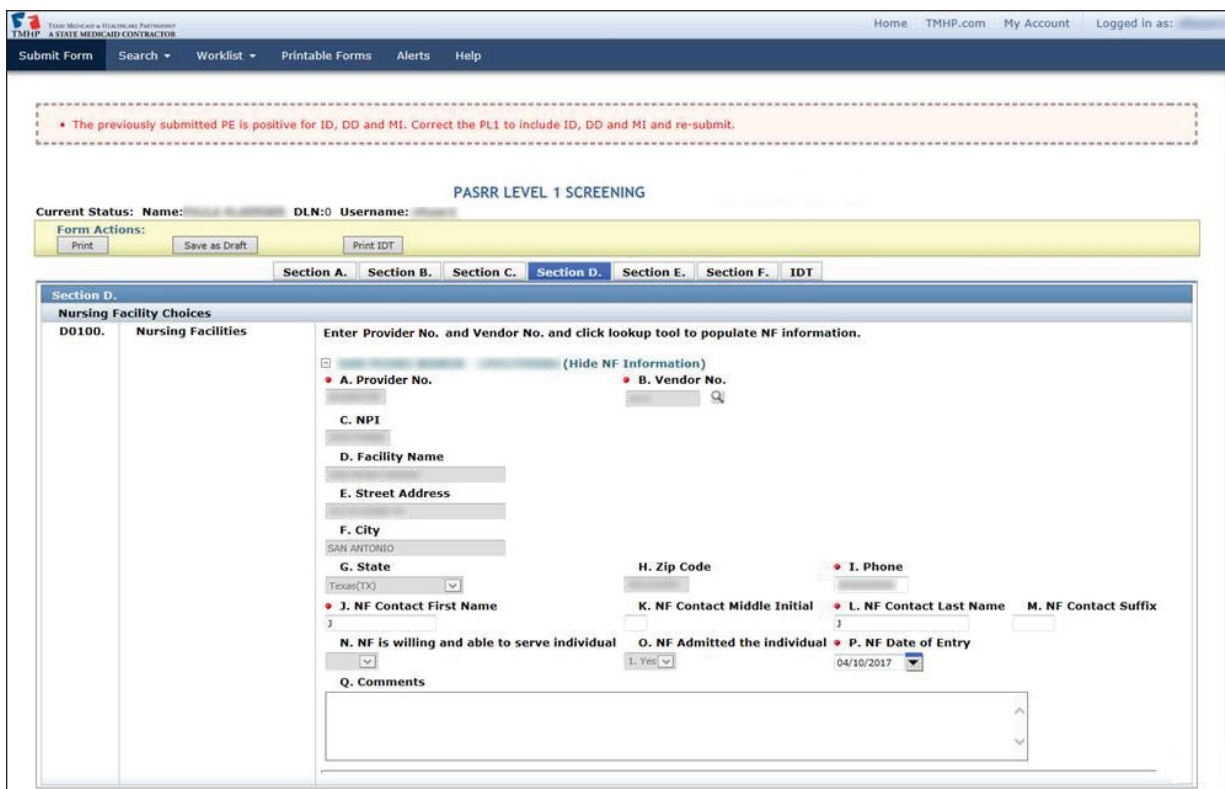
TMHP TEXAS MEDICAID & HEALTHCARE PARTNERSHIP A STATE MEDICAID CONTRACTOR

Home TMHP.com My Account Logged in as: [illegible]

Submit Form Search ▾ Worklist ▾ Printable Forms Alerts Help

• The previously submitted PE is positive for ID, DD and MI. Correct the PL1 to include ID, DD and MI and re-submit.

PASRR LEVEL 1 SCREENING

Current Status: Name: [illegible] DLN:0 Username: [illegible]

Form Actions:
Print Save as Draft Print IDT

Section A. Section B. Section C. Section D. Section E. Section F. IDT

Section D.

Nursing Facility Choices

D0100. Nursing Facilities

Enter Provider No. and Vendor No. and click lookup tool to populate NF information.

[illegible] (Hide NF Information)

• A. Provider No.
• B. Vendor No.
C. NPI
D. Facility Name
E. Street Address
F. City
SAN ANTONIO
G. State
Texas(TX)
H. Zip Code
• I. Phone
• J. NF Contact First Name
J
K. NF Contact Middle Initial
• L. NF Contact Last Name
J
M. NF Contact Suffix
N. NF is willing and able to serve individual
O. NF Admitted the individual
1. Yes
• P. NF Date of Entry
04/10/2017
Q. Comments